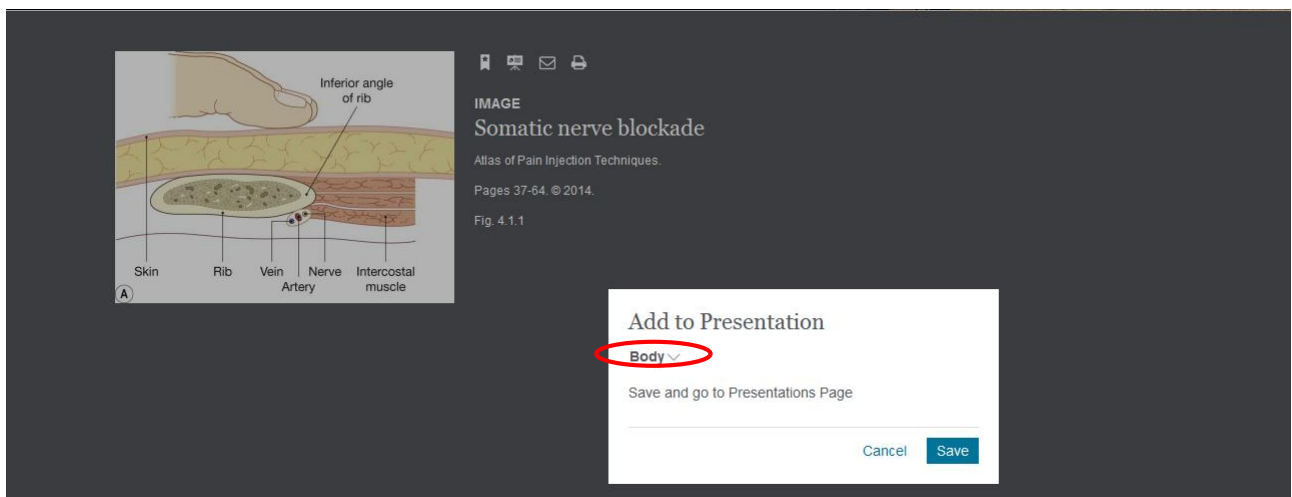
Inferior angle of rib

Skin

Rib

Vein

Artery

Nerve

Intercostal muscle

A

IMAGE

Somatic nerve blockade

Atlas of Pain Injection Techniques.

Pages 37-64. © 2014.

Fig. 4.1.1

Add to Presentation

Body

Save and go to Presentations Page

Cancel

Save